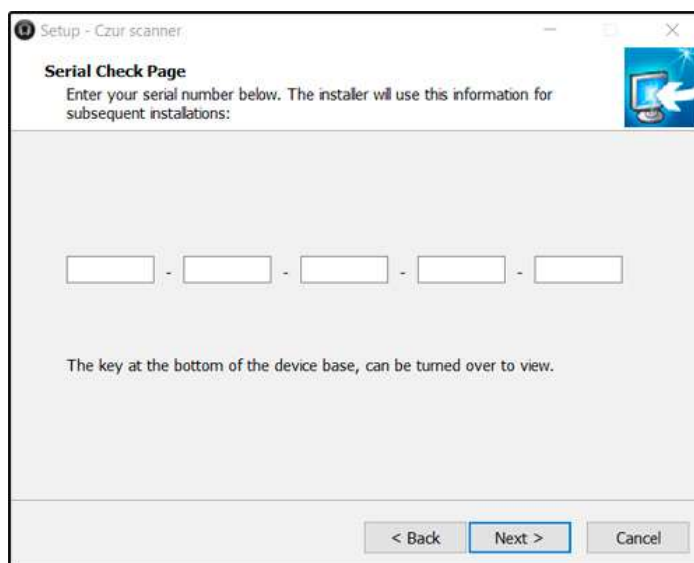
Setup - Czur scanner

Serial Check Page

Enter your serial number below. The installer will use this information for subsequent installations:

- - - -

The key at the bottom of the device base, can be turned over to view.

< Back   Next >   Cancel